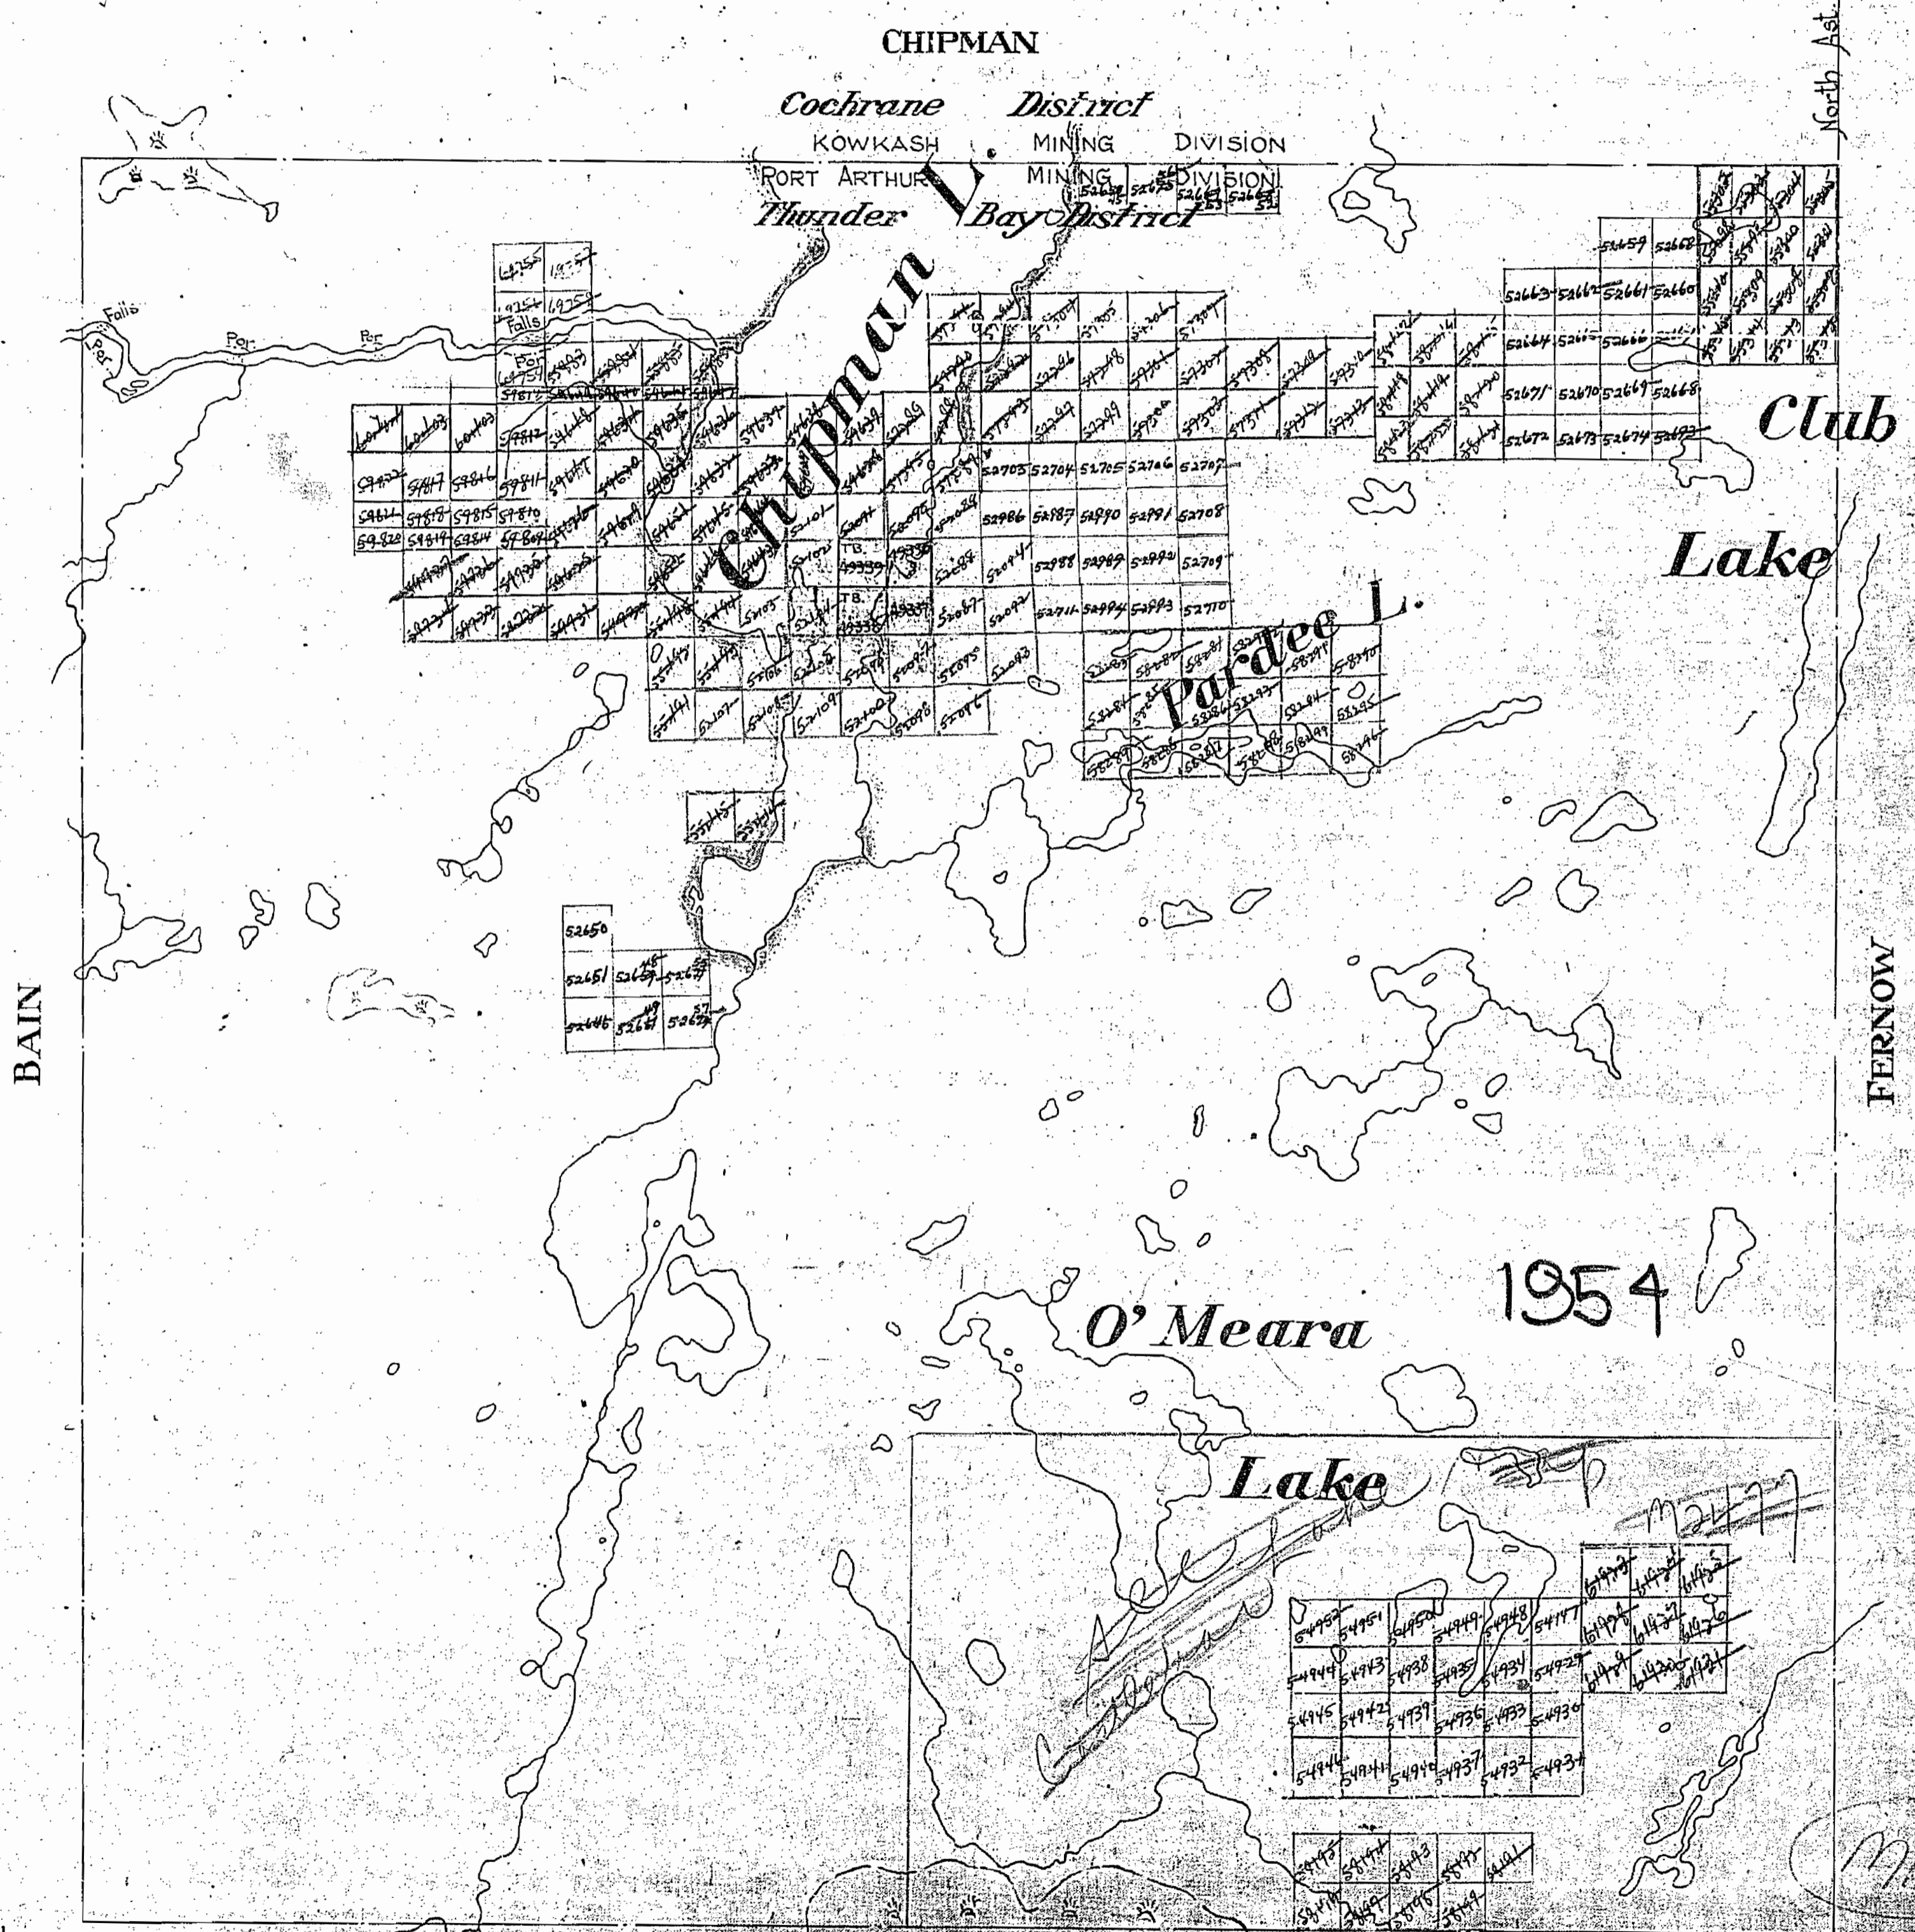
CHIPMAN

Cochrane District
KOWKASH MINING DIVISION
PORT ARTHUR MINING DIVISION
Thunder Bay District

North Ast.

Chipman L.

Falls
Falls
Por
Por
Por

64255 64257
64256 64258

52659 52668
52663 52662 52661 52660
52664 52665 52666
52671 52670 52669 52668
52672 52673 52674

Club

Lake

59822 59817 59816 59811
59821 59818 59815 59810
59820 59819 59814
59812

52703 52704 52705 52706 52707
52986 52987 52990 52991 52708
52988 52989 52992 52709
52711 52994 52993 52710

TB.
TB.

Chipman

52101 52103 52106 52107 52109 52108

Pardee L.

52650
52651
52646

BAIN

FERNOW

1954

O'Meara

Lake

54952 54951 54950 54949 54948 54947
54944 54943 54938 54935 54934 54929
54945 54942 54939 54936 54933 54930
54946 54941 54940 54937 54932 54931

61427
61426
61421